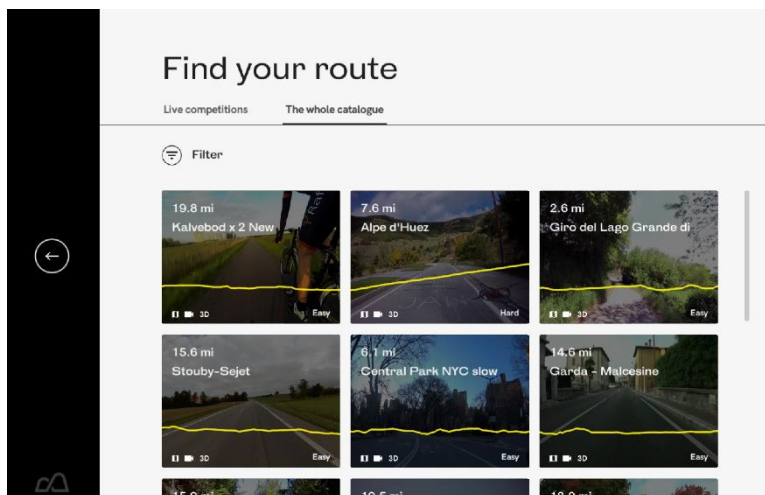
Find your route

Live competitions

The whole catalogue

Filter

19.8 mi
Kalvebod x 2 New
3D
Easy

7.6 mi
Alpe d'Huez
3D
Hard

2.6 mi
Giro del Lago Grande di
3D
Easy

15.6 mi
Stouby-Sejet
3D
Easy

6.1 mi
Central Park NYC slow
3D
Easy

14.6 mi
Garda - Malcesine
3D
Easy

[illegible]

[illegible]

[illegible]